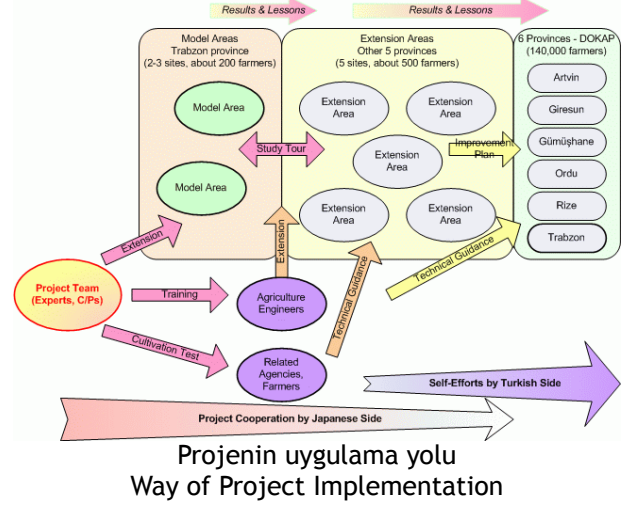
Results & Lessons

Results & Lessons

Model Areas
Trabzon province
(2-3 sites, about 200 farmers)

Model Area

Model Area

Extension Areas
Other 5 provinces
(5 sites, about 500 farmers)

Extension Area

Extension Area

Extension Area

Extension Area

Extension Area

Study Tour

Improvement Plan

6 Provinces - DOKAP
(140,000 farmers)

Artvin

Giresun

Gümüşhane

Ordu

Rize

Trabzon

Extension

Extension

Technical Guidance

Technical Guidance

Project Team
(Experts, C/Ps)

Training

Agriculture Engineers

Cultivation Test

Related Agencies, Farmers

Self-Efforts by Turkish Side

Project Cooperation by Japanese Side

Projenin uygulama yolu
Way of Project Implementation